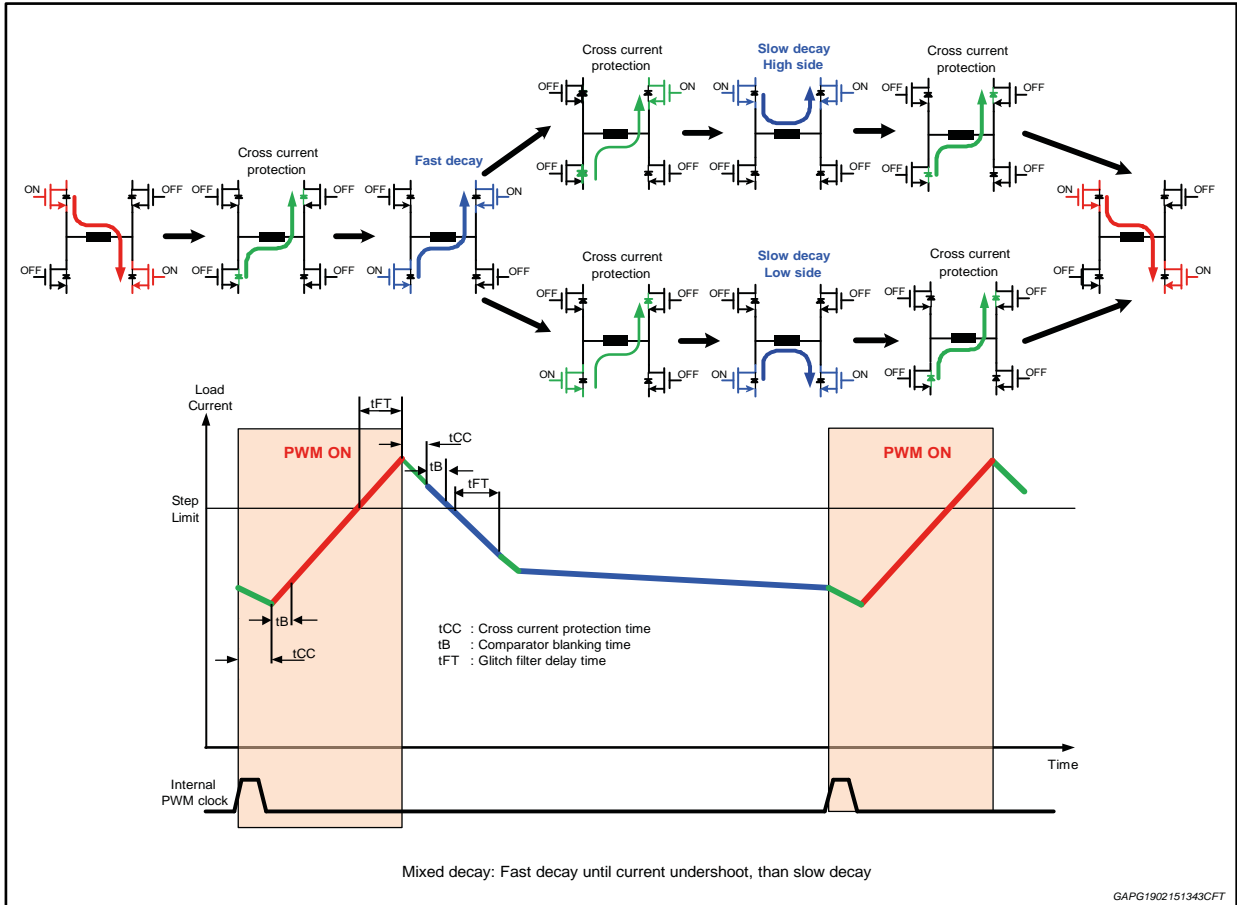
Cross current protection

Slow decay
High side

Cross current protection

OFF ON
OFF OFF

ON OFF
OFF OFF

OFF OFF
OFF OFF

Cross current protection

Fast decay

ON OFF
OFF ON

OFF OFF
OFF OFF

OFF ON
ON OFF

ON OFF
OFF ON

Cross current protection

Slow decay
Low side

Cross current protection

OFF OFF
ON OFF

OFF OFF
ON ON

OFF OFF
OFF OFF

Load Current

tFT

tCC

PWM ON

tB

tFT

PWM ON

Step Limit

tB

tCC

tCC : Cross current protection time
tB : Comparator blanking time
tFT : Glitch filter delay time

Time

Internal PWM clock

Mixed decay: Fast decay until current undershoot, than slow decay

GAPG1902151343CFT